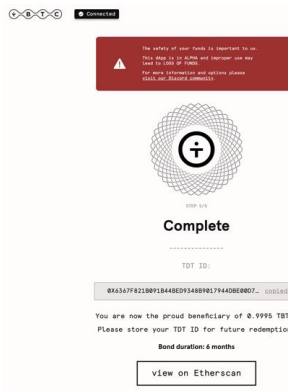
⊕ B T C   Connected

The safety of your funds is important to us.
This dapp is in ALPHA and improper use may lead to LOSS OF FUNDS.
For more information and options please visit our Discord community.

STEP 5/5

Complete

TDT ID:

0X6367F821B091B44BED9348B9017944DBE00D7… copied

You are now the proud beneficiary of 0.9995 TBT
Please store your TDT ID for future redemption

Bond duration: 6 months

view on Etherscan